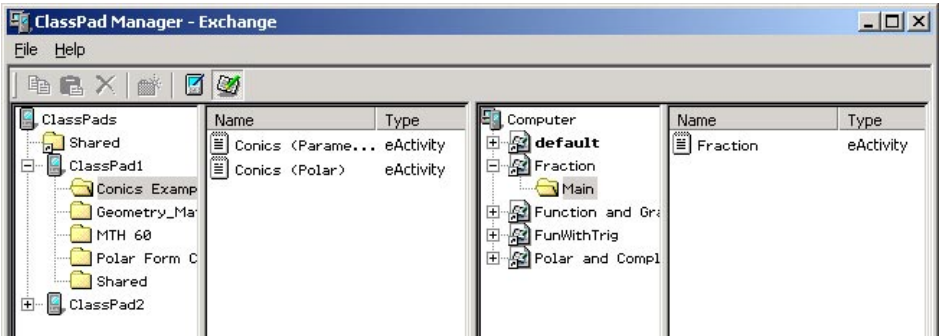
ClassPad Manager - Exchange

File Help

ClassPads
Shared
ClassPad1
Conics Examp
Geometry_Ma
MTH 60
Polar Form C
Shared
ClassPad2

| Name | Type |
|---|---|
| Conics (Parame... | eActivity |
| Conics (Polar) | eActivity |

Computer
default
Fraction
Main
Function and Gr
FunWithTrig
Polar and Compl

| Name | Type |
|---|---|
| Fraction | eActivity |